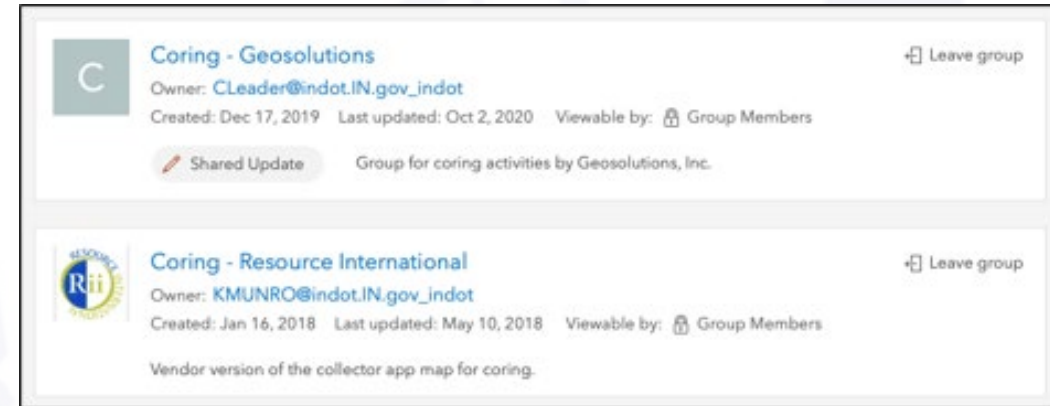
C

Coring - Geosolutions

Leave group

Owner: CLeader@indot.IN.gov_indot

Created: Dec 17, 2019 Last updated: Oct 2, 2020 Viewable by: Group Members

Shared Update

Group for coring activities by Geosolutions, Inc.

RESOURCE Rii INTERNATIONAL

Coring - Resource International

Leave group

Owner: KMUNRO@indot.IN.gov_indot

Created: Jan 16, 2018 Last updated: May 10, 2018 Viewable by: Group Members

Vendor version of the collector app map for coring.